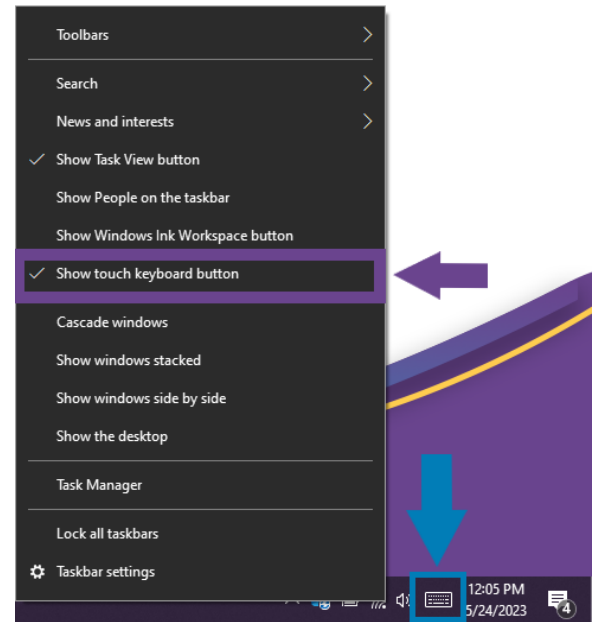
Toolbars

Search

News and interests

✓ Show Task View button

Show People on the taskbar

Show Windows Ink Workspace button

✓ Show touch keyboard button

Cascade windows

Show windows stacked

Show windows side by side

Show the desktop

Task Manager

Lock all taskbars

Taskbar settings

12:05 PM
5/24/2023

4